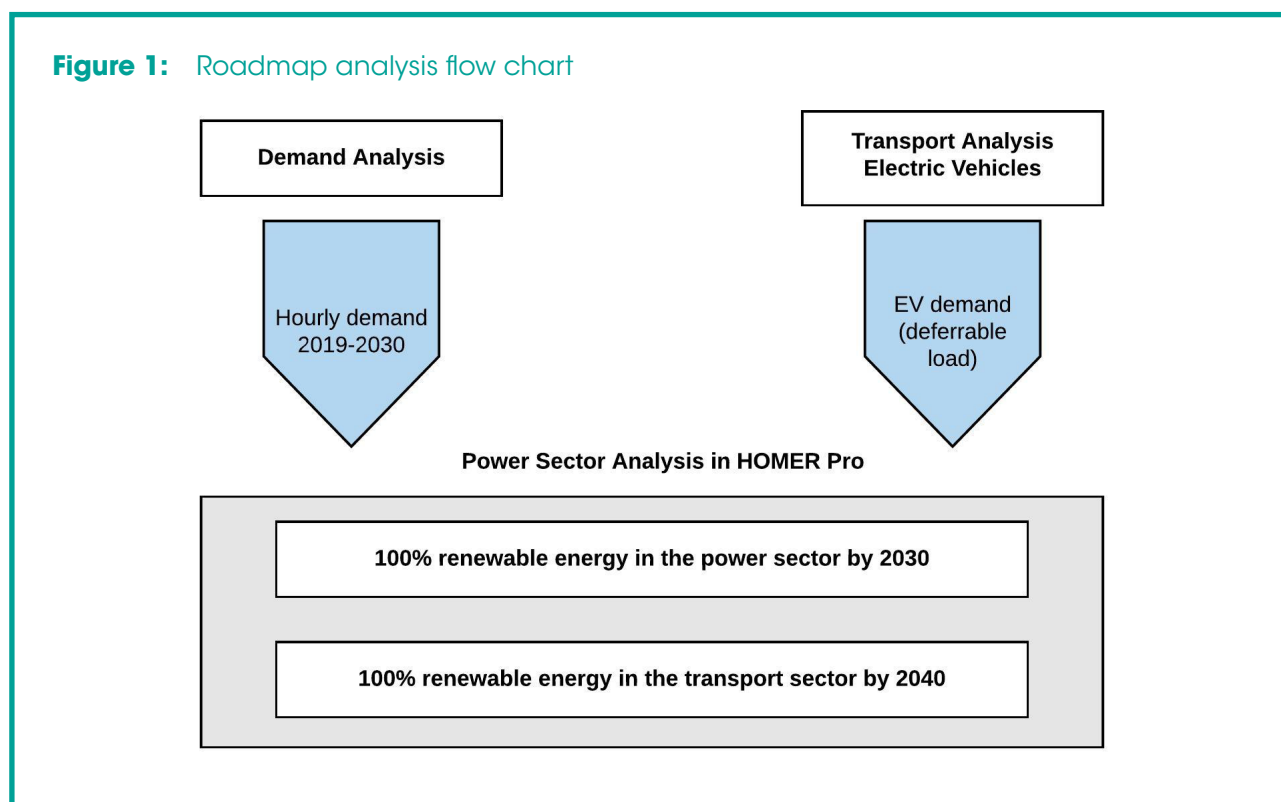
**Figure 1:** Roadmap analysis flow chart

Demand Analysis

Transport Analysis
Electric Vehicles

Hourly demand 2019-2030

EV demand (deferrable load)

Power Sector Analysis in HOMER Pro

100% renewable energy in the power sector by 2030

100% renewable energy in the transport sector by 2040